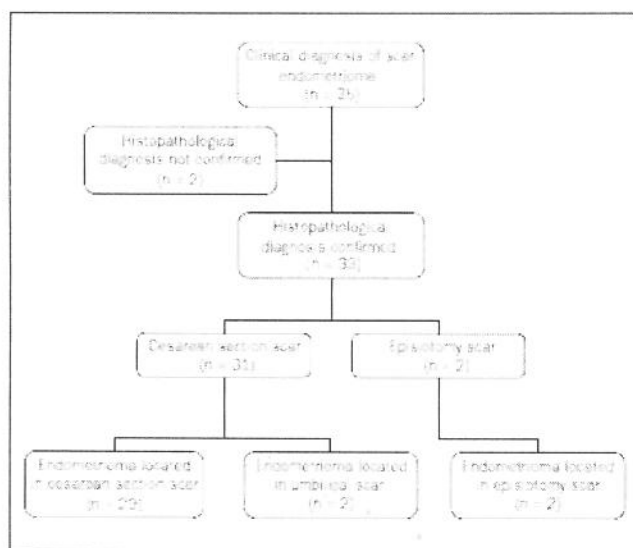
Clinical diagnosis of scar endometrioma (n = 35)

Histopathological diagnosis not confirmed (n = 2)

Histopathological diagnosis confirmed (n = 33)

Cesarean section scar (n = 31)

Episiotomy scar (n = 2)

Endometrioma located in cesarean section scar (n = 29)

Endometrioma located in umbilical scar (n = 2)

Endometrioma located in episiotomy scar (n = 2)